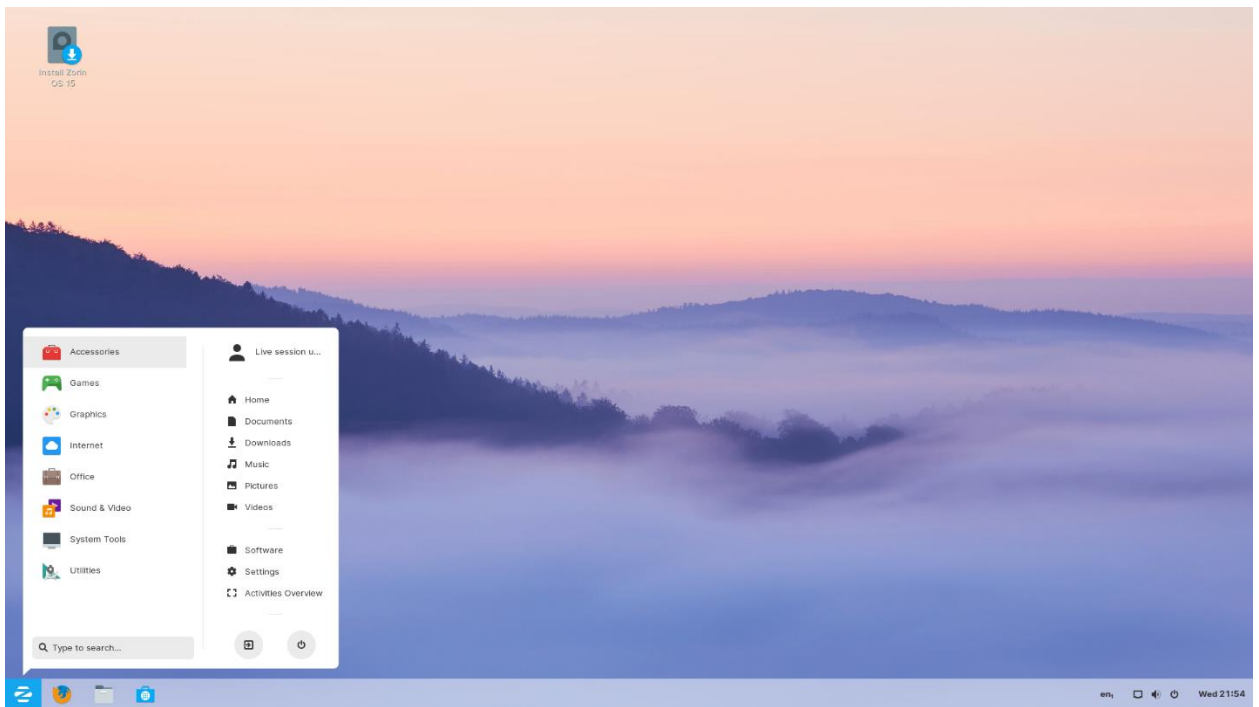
Install Zorin OS 15

Accessories
Games
Graphics
Internet
Office
Sound & Video
System Tools
Utilities

Live session u...

Home
Documents
Downloads
Music
Pictures
Videos

Software
Settings
Activities Overview

Type to search...

en₁ Wed 21:54